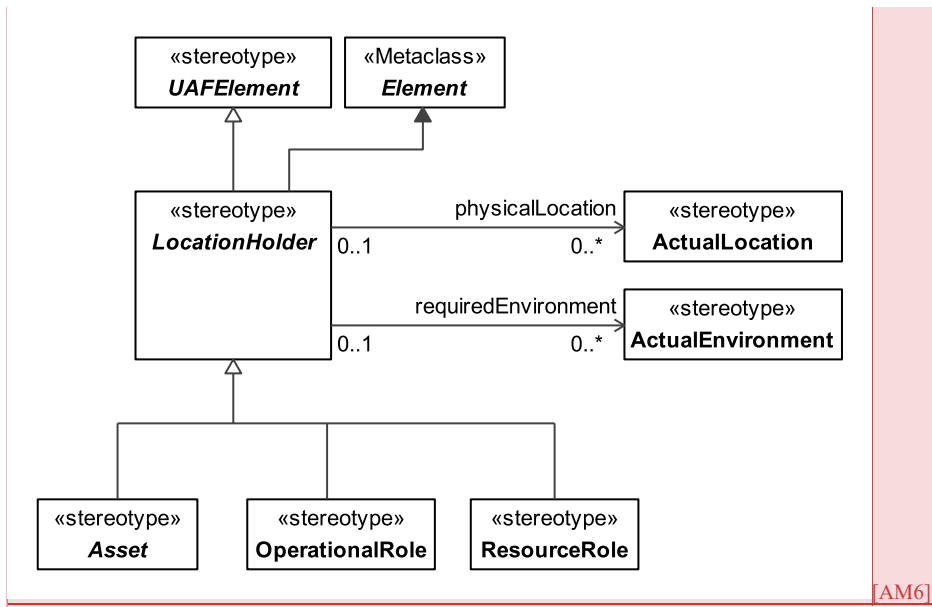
«stereotype»
*UAFElement*

«Metaclass»
*Element*

«stereotype»
*LocationHolder*

physicalLocation
0..1
0..*

«stereotype»
ActualLocation

requiredEnvironment
0..1
0..*

«stereotype»
ActualEnvironment

«stereotype»
*Asset*

«stereotype»
OperationalRole

«stereotype»
ResourceRole

[AM6]